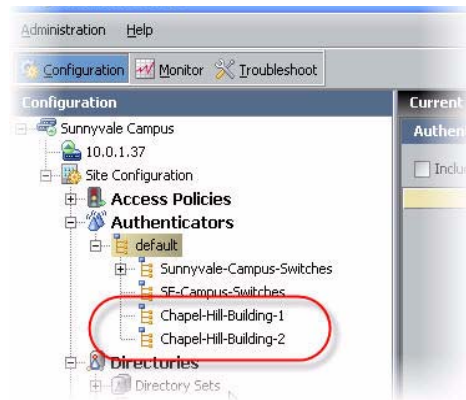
Administration Help

Configuration Monitor Troubleshoot

Configuration

Sunnyvale Campus
10.0.1.37
Site Configuration
Access Policies
Authenticators
default
Sunnyvale-Campus-Switches
SF-Campus-Switches
Chapel-Hill-Building-1
Chapel-Hill-Building-2
Directories
Directory Sets

Current
Authen
Inclu